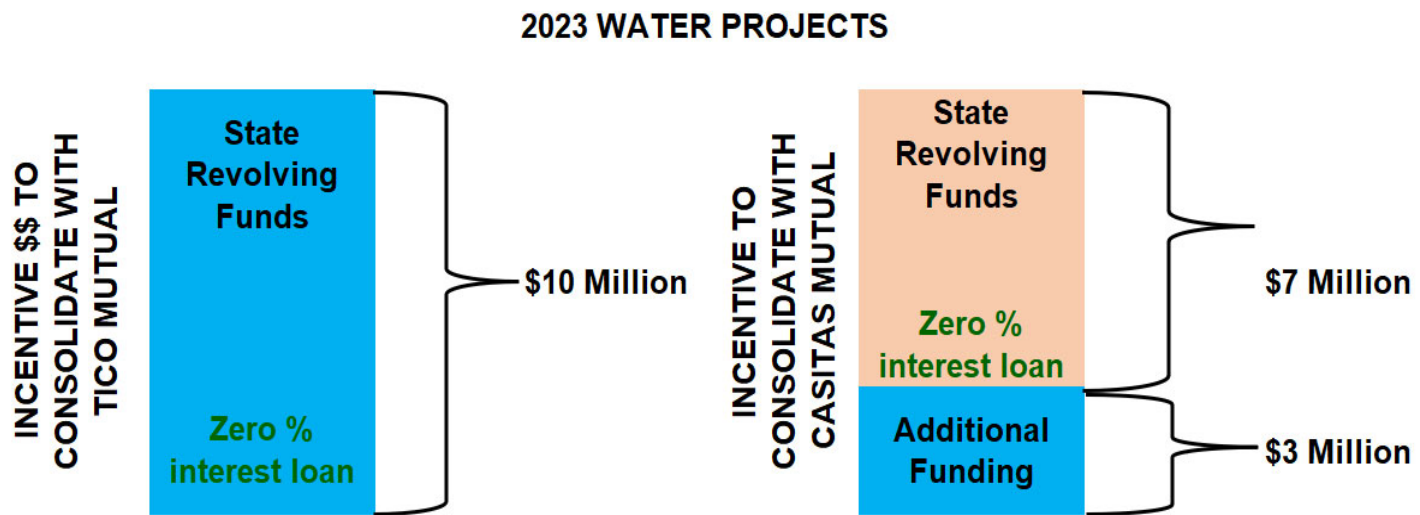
2023 WATER PROJECTS

INCENTIVE $$ TO CONSOLIDATE WITH TICO MUTUAL

State Revolving Funds

Zero % interest loan

$10 Million

INCENTIVE TO CONSOLIDATE WITH CASITAS MUTUAL

State Revolving Funds

Zero % interest loan

$7 Million

Additional Funding

$3 Million